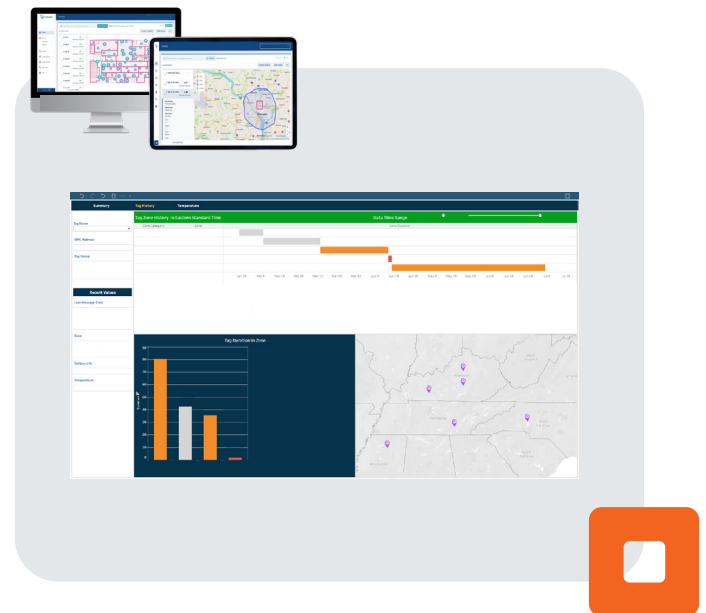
Summary
Tag History
Temperature
Tag Zone History in Eastern Standard Time
Data Time Range
Zone Category
Zone
Zone Duration
Tag Name
MAC Address
Tag Group
Recent Values
Last Message Time
Zone
Battery Life
Temperature
Apr 26
May 5
May 14
May 23
Jun 1
Jun 10
Jun 19
Jun 28
Tag Duration in Zone